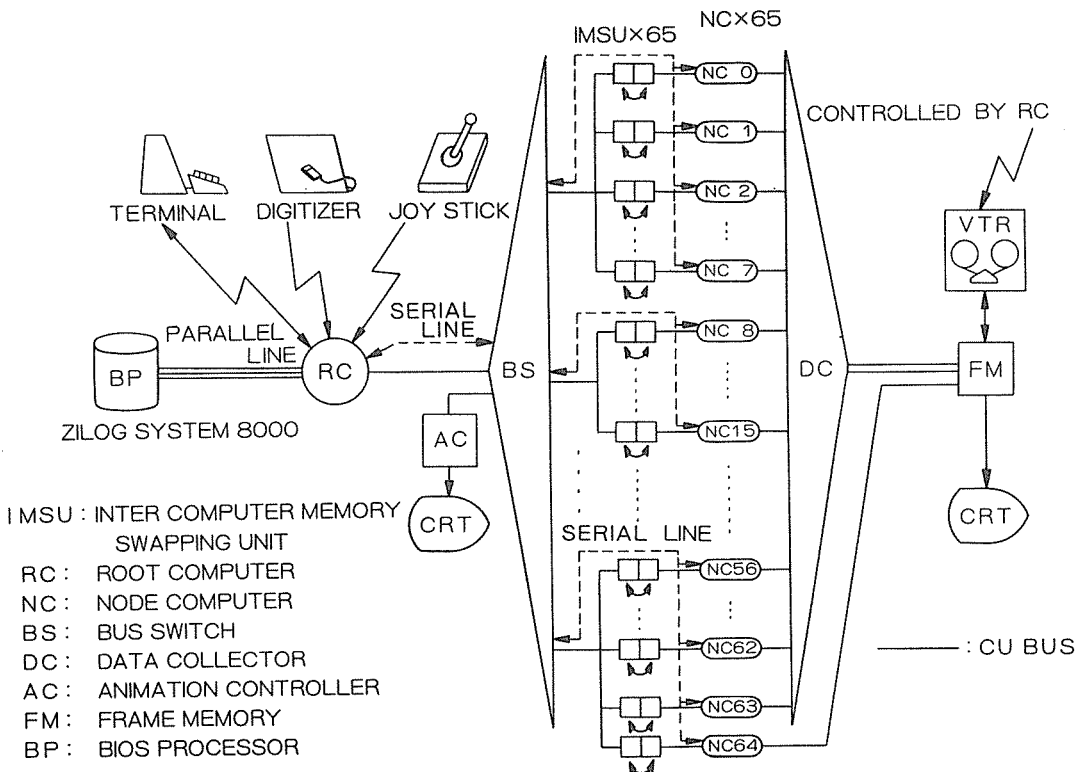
IMSU×65

NC×65

NC 0

NC 1

NC 2

NC 7

NC 8

NC15

NC56

NC62

NC63

NC64

CONTROLLED BY RC

TERMINAL

DIGITIZER

JOY STICK

VTR

PARALLEL LINE

SERIAL LINE

BP

RC

BS

DC

FM

ZILOG SYSTEM 8000

AC

CRT

CRT

SERIAL LINE

IMSU : INTER COMPUTER MEMORY SWAPPING UNIT
RC : ROOT COMPUTER
NC : NODE COMPUTER
BS : BUS SWITCH
DC : DATA COLLECTOR
AC : ANIMATION CONTROLLER
FM : FRAME MEMORY
BP : BIOS PROCESSOR

: CU BUS